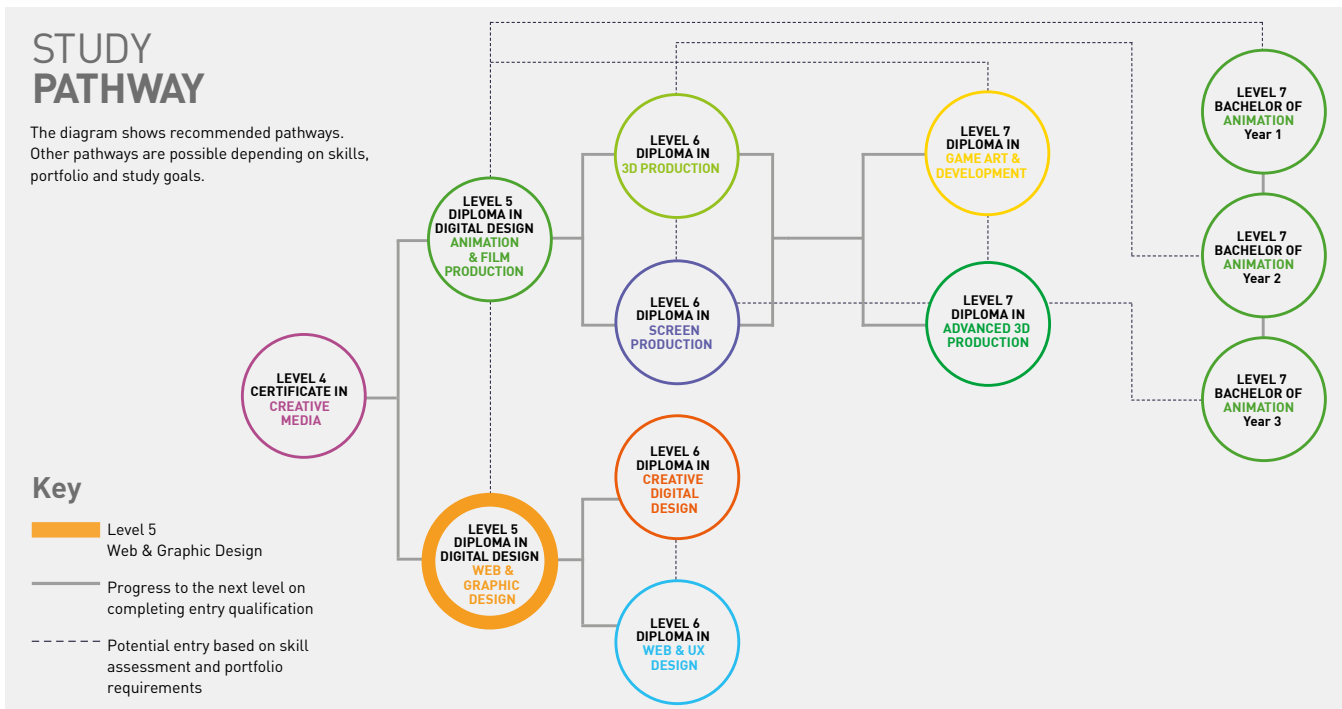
STUDY
PATHWAY

The diagram shows recommended pathways. Other pathways are possible depending on skills, portfolio and study goals.

LEVEL 4 CERTIFICATE IN CREATIVE MEDIA

LEVEL 5 DIPLOMA IN DIGITAL DESIGN ANIMATION & FILM PRODUCTION

LEVEL 5 DIPLOMA IN DIGITAL DESIGN WEB & GRAPHIC DESIGN

LEVEL 6 DIPLOMA IN 3D PRODUCTION

LEVEL 6 DIPLOMA IN SCREEN PRODUCTION

LEVEL 6 DIPLOMA IN CREATIVE DIGITAL DESIGN

LEVEL 6 DIPLOMA IN WEB & UX DESIGN

LEVEL 7 DIPLOMA IN GAME ART & DEVELOPMENT

LEVEL 7 DIPLOMA IN ADVANCED 3D PRODUCTION

LEVEL 7 BACHELOR OF ANIMATION Year 1

LEVEL 7 BACHELOR OF ANIMATION Year 2

LEVEL 7 BACHELOR OF ANIMATION Year 3

Key

Level 5 Web & Graphic Design

Progress to the next level on completing entry qualification

Potential entry based on skill assessment and portfolio requirements